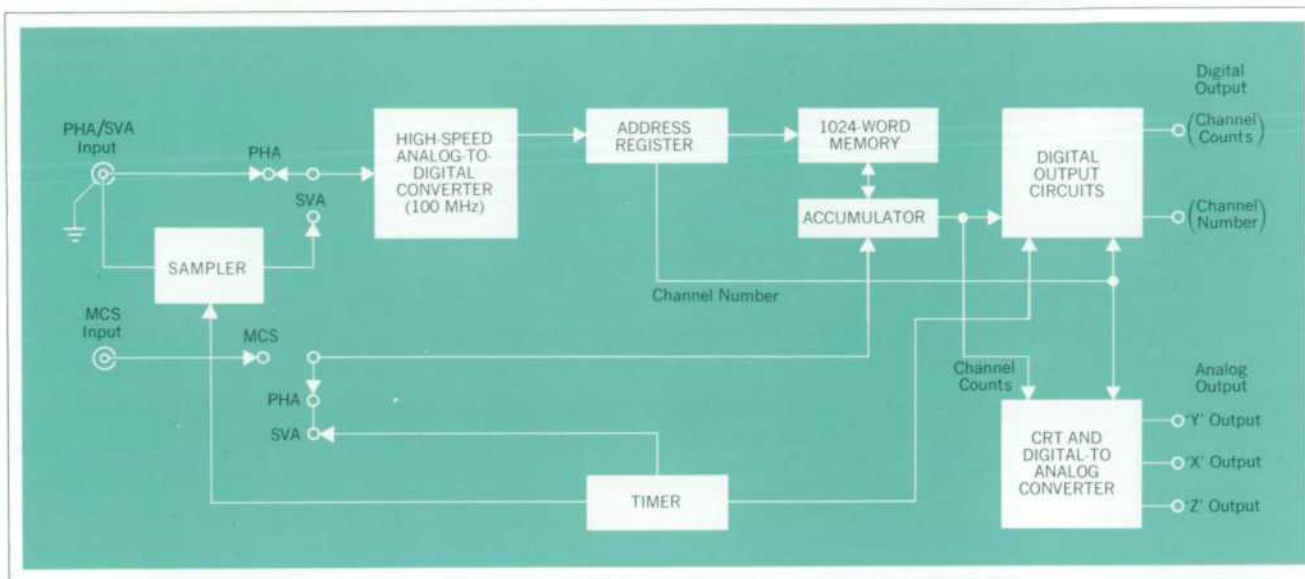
Digital Output

PHA/SVA Input

PHA

SVA

HIGH-SPEED ANALOG-TO-DIGITAL CONVERTER (100 MHz)

ADDRESS REGISTER

1024-WORD MEMORY

ACCUMULATOR

DIGITAL OUTPUT CIRCUITS

(Channel Counts)

(Channel Number)

SAMPLER

Channel Number

MCS Input

MCS

PHA

SVA

Channel Counts

Analog Output

CRT AND DIGITAL-TO ANALOG CONVERTER

'Y' Output

'X' Output

'Z' Output

TIMER